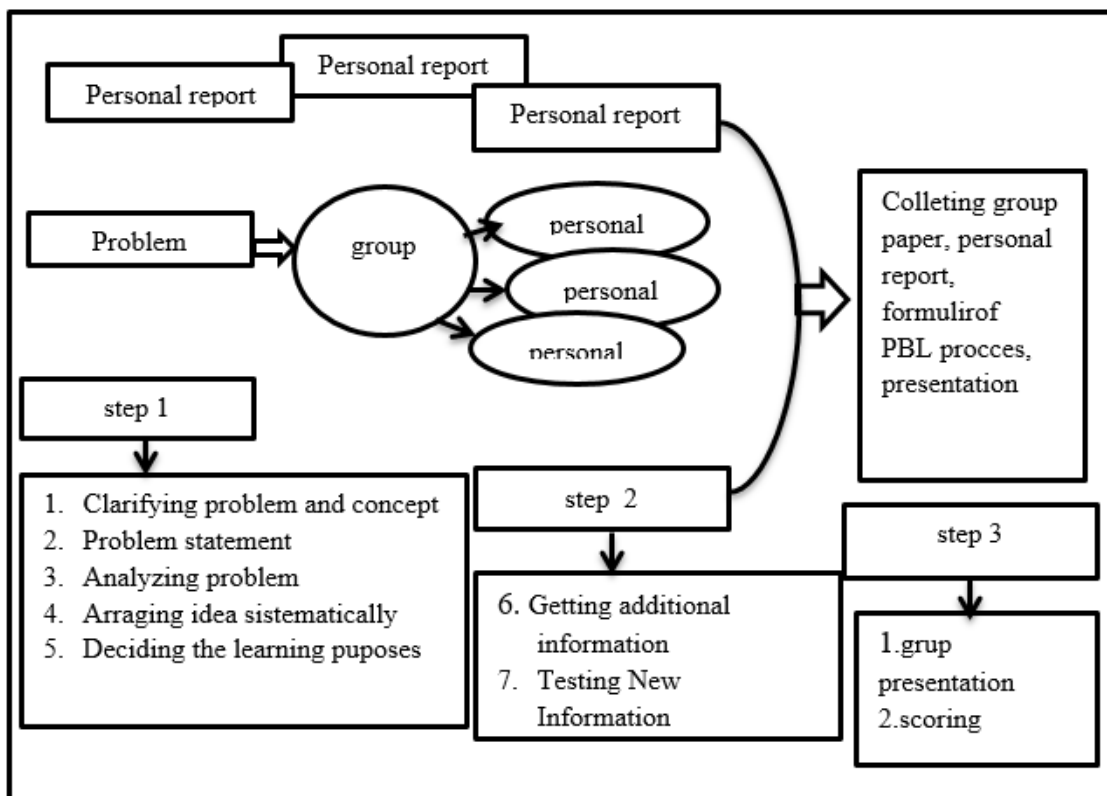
Personal report

Personal report

Personal report

Problem

group

personal

personal

personal

Colleting group paper, personal report, formulirof PBL procces, presentation

step 1

1. Clarifying problem and concept
2. Problem statement
3. Analyzing problem
4. Arraging idea sistematically
5. Deciding the learning puposes

step 2

6. Getting additional information
7. Testing New Information

step 3

1.grup presentation
2.scoring